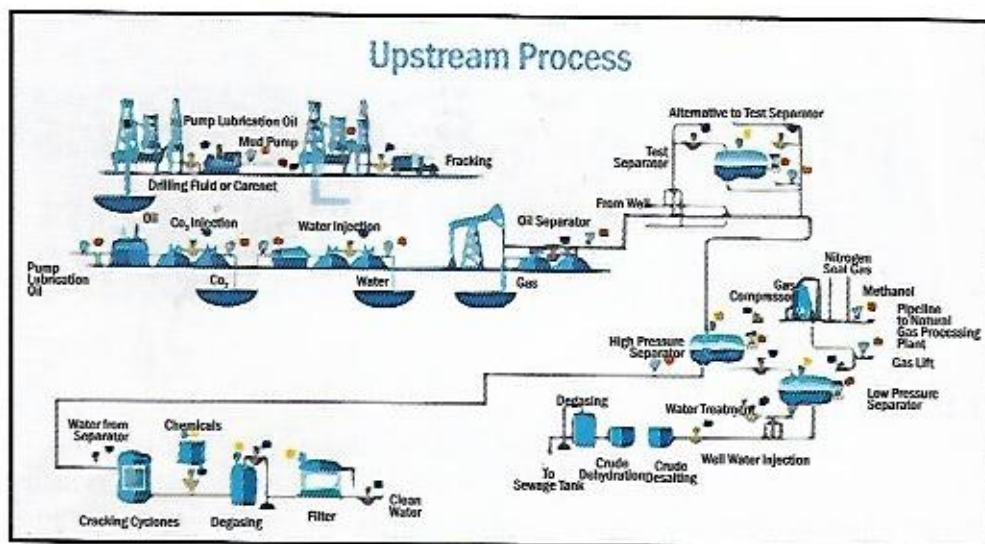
Upstream Process

Pump Lubrication Oil

Mud Pump

Fracking

Drilling Fluid or Careset

Oil

$Co_2$ Injection

Water Injection

Oil Separator

Pump Lubrication Oil

$Co_2$

Water

Gas

Alternative to Test Separator

Test Separator

From Well

Nitrogen Seal Gas

Gas Compressor

Methanol

Pipeline to Natural Gas Processing Plant

High Pressure Separator

Gas Lift

Low Pressure Separator

Degasing

Water Treatment

To Sewage Tank

Crude Dehydration

Crude Desalting

Well Water Injection

Water from Separator

Chemicals

Cracking Cyclones

Degasing

Filter

Clean Water